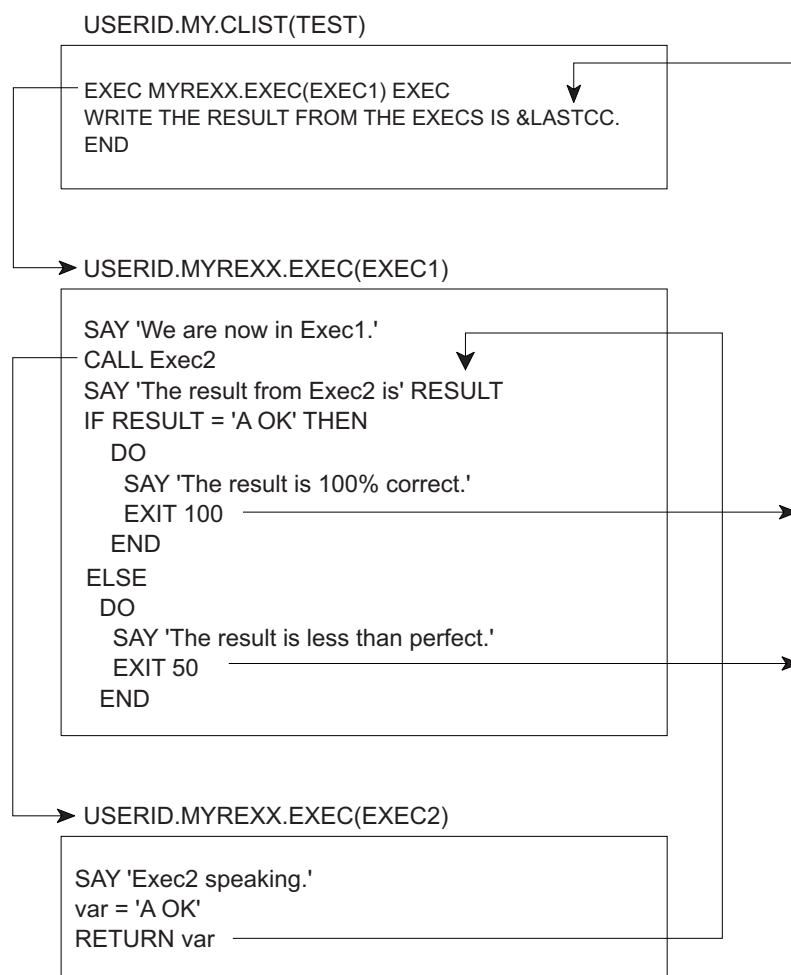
USERID.MY.CLIST(TEST)

EXEC MYREXX.EXEC(EXEC1) EXEC
WRITE THE RESULT FROM THE EXECS IS &LASTCC.
END

USERID.MYREXX.EXEC(EXEC1)

SAY 'We are now in Exec1.'
CALL Exec2
SAY 'The result from Exec2 is' RESULT
IF RESULT = 'A OK' THEN
DO
SAY 'The result is 100% correct.'
EXIT 100
END
ELSE
DO
SAY 'The result is less than perfect.'
EXIT 50
END

USERID.MYREXX.EXEC(EXEC2)

SAY 'Exec2 speaking.'
var = 'A OK'
RETURN var